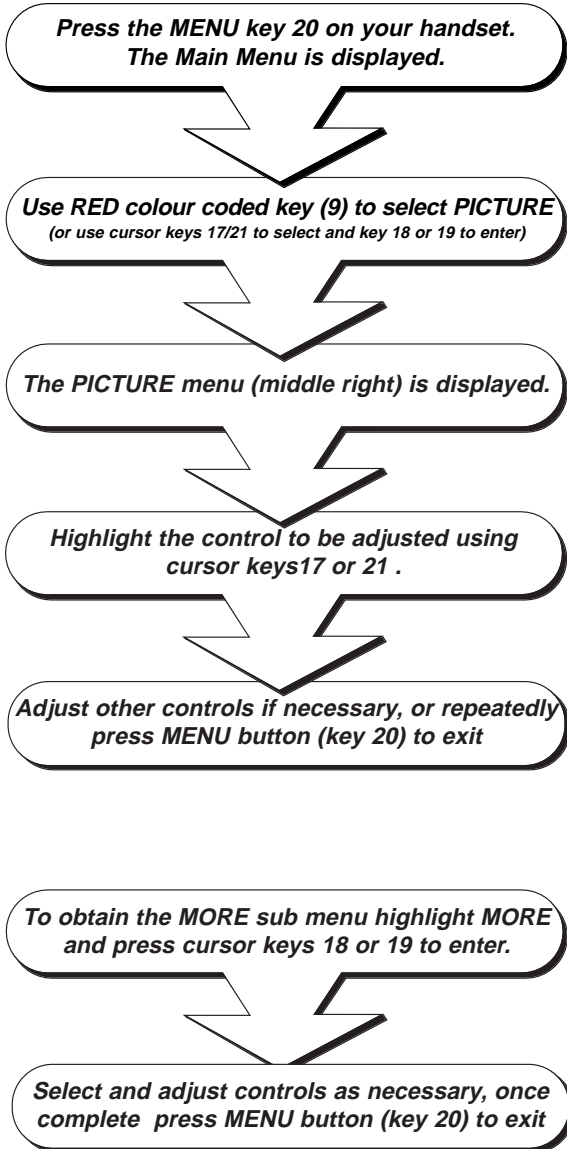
Press the MENU key 20 on your handset. The Main Menu is displayed.

Use RED colour coded key (9) to select PICTURE
(or use cursor keys 17/21 to select and key 18 or 19 to enter)

The PICTURE menu (middle right) is displayed.

Highlight the control to be adjusted using cursor keys17 or 21 .

Adjust other controls if necessary, or repeatedly press MENU button (key 20) to exit

To obtain the MORE sub menu highlight MORE and press cursor keys 18 or 19 to enter.

Select and adjust controls as necessary, once complete press MENU button (key 20) to exit